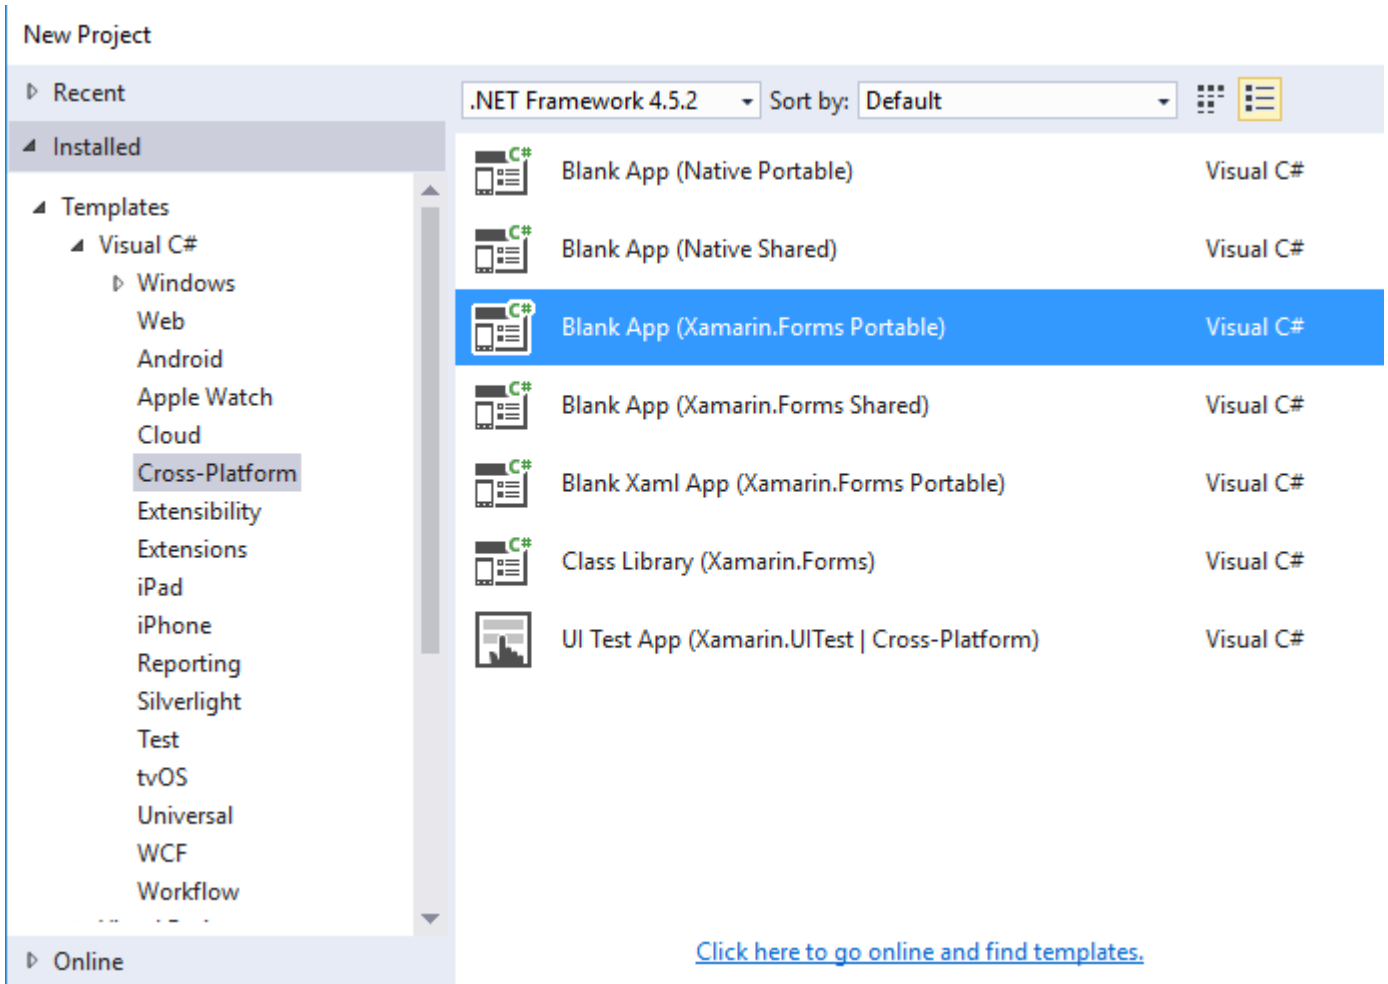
New Project

Recent

Installed

Templates
Visual C#
Windows
Web
Android
Apple Watch
Cloud
Cross-Platform
Extensibility
Extensions
iPad
iPhone
Reporting
Silverlight
Test
tvOS
Universal
WCF
Workflow
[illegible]

Online

.NET Framework 4.5.2 Sort by: Default

| | |
|---|---|
| Blank App (Native Portable) | Visual C# |
| Blank App (Native Shared) | Visual C# |
| Blank App (Xamarin.Forms Portable) | Visual C# |
| Blank App (Xamarin.Forms Shared) | Visual C# |
| Blank Xaml App (Xamarin.Forms Portable) | Visual C# |
| Class Library (Xamarin.Forms) | Visual C# |
| UI Test App (Xamarin.UITest \| Cross-Platform) | Visual C# |

Click here to go online and find templates.